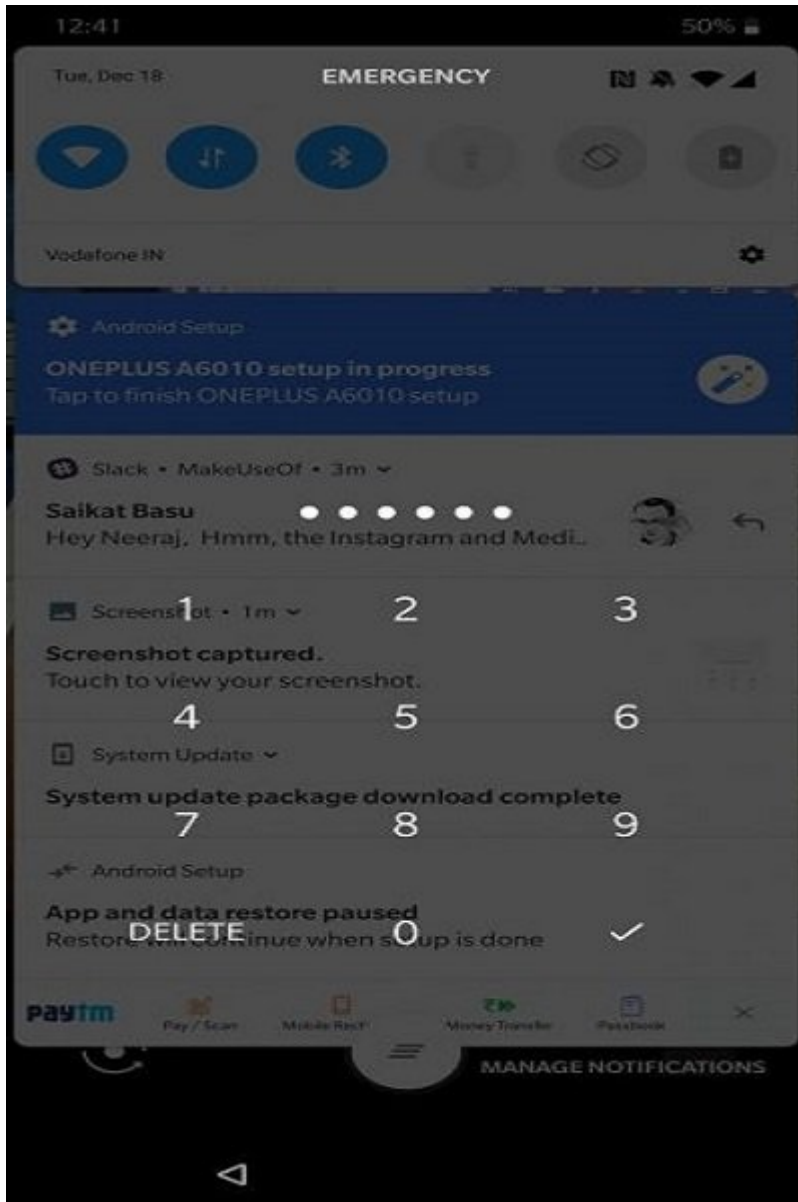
12:41 50%

Tue, Dec 18 EMERGENCY

Vodafone IN

Android Setup
ONEPLUS A6010 setup in progress
Tap to finish ONEPLUS A6010 setup

Slack • MakeUseOf • 3m
Saikat Basu
Hey Neeraj, Hmm, the Instagram and Medi...

1 2 3

Screenshot • 1m
Screenshot captured.
Touch to view your screenshot.

4 5 6

System Update
System update package download complete

7 8 9

Android Setup
App and data restore paused
Restore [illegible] continue when s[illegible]up is done

DELETE 0

Paytm Pay / Scan Mobile Rech Money Transfer Passbook

MANAGE NOTIFICATIONS